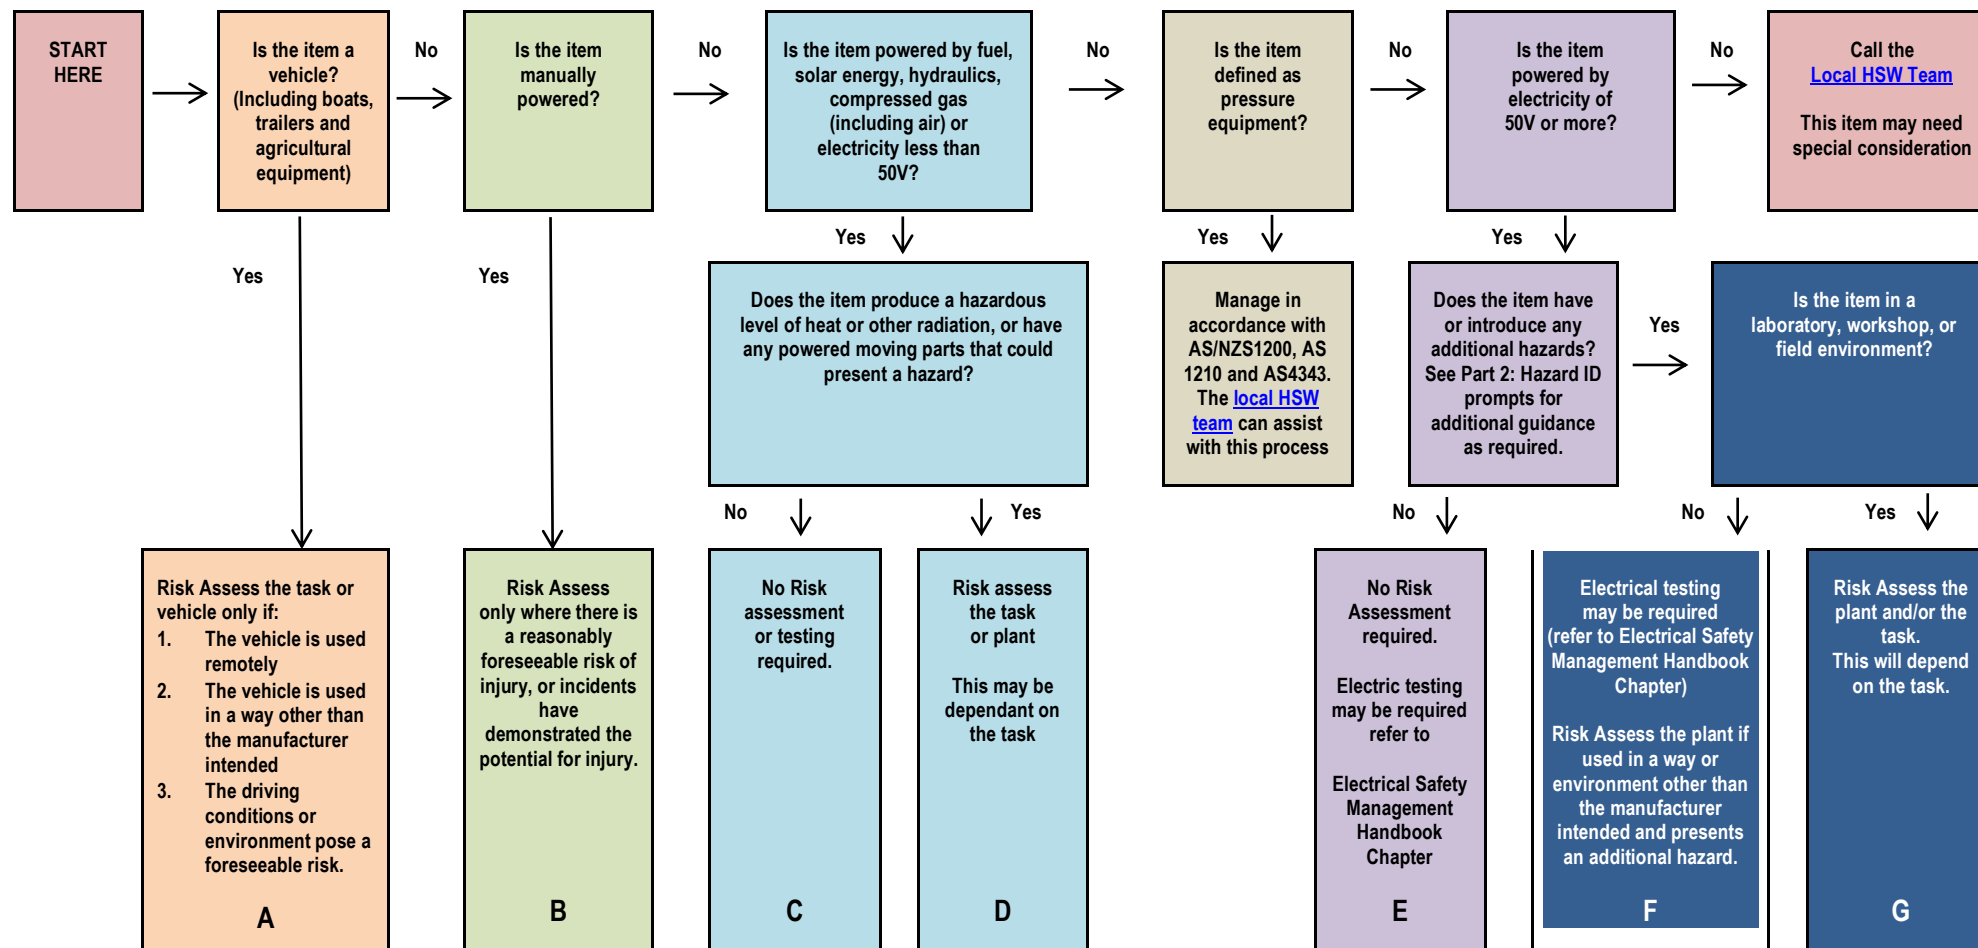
START HERE

Is the item a vehicle? (Including boats, trailers and agricultural equipment)

No

Is the item manually powered?

No

Is the item powered by fuel, solar energy, hydraulics, compressed gas (including air) or electricity less than 50V?

No

Is the item defined as pressure equipment?

No

Is the item powered by electricity of 50V or more?

No

Call the Local HSW Team

This item may need special consideration

Yes

Yes

Yes

Yes

Yes

Does the item produce a hazardous level of heat or other radiation, or have any powered moving parts that could present a hazard?

Manage in accordance with AS/NZS1200, AS 1210 and AS4343. The local HSW team can assist with this process

Does the item have or introduce any additional hazards? See Part 2: Hazard ID prompts for additional guidance as required.

Yes

Is the item in a laboratory, workshop, or field environment?

No

Yes

No

No

Yes

Risk Assess the task or vehicle only if:
1. The vehicle is used remotely
2. The vehicle is used in a way other than the manufacturer intended
3. The driving conditions or environment pose a foreseeable risk.

A

Risk Assess only where there is a reasonably foreseeable risk of injury, or incidents have demonstrated the potential for injury.

B

No Risk assessment or testing required.

C

Risk assess the task or plant

This may be dependant on the task

D

No Risk Assessment required.

Electric testing may be required refer to

Electrical Safety Management Handbook Chapter

E

Electrical testing may be required (refer to Electrical Safety Management Handbook Chapter)

Risk Assess the plant if used in a way or environment other than the manufacturer intended and presents an additional hazard.

F

Risk Assess the plant and/or the task.
This will depend on the task.

G